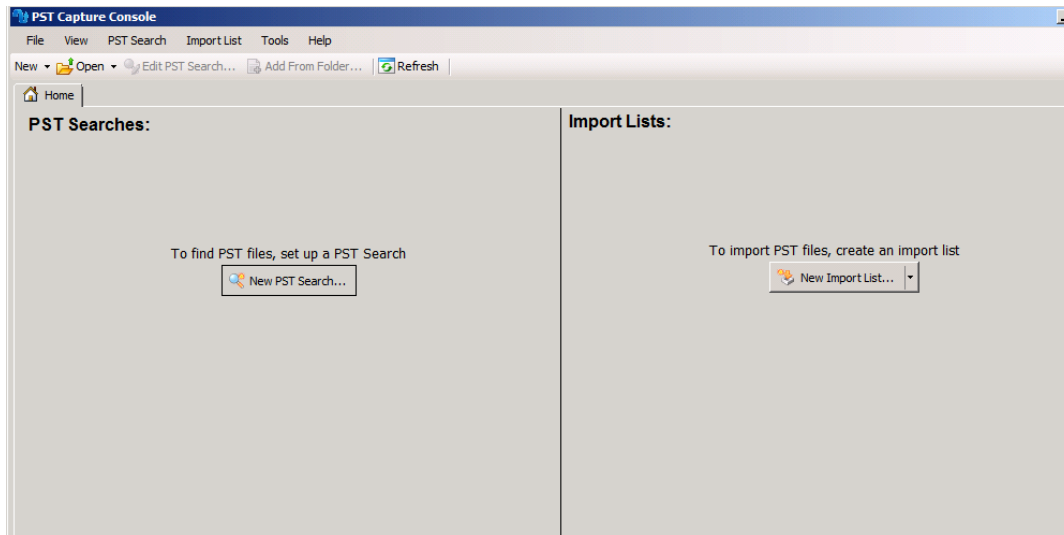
PST Capture Console

File View PST Search Import List Tools Help

New Open Edit PST Search... Add From Folder... Refresh

Home

PST Searches:

To find PST files, set up a PST Search

New PST Search...

Import Lists:

To import PST files, create an import list

New Import List...